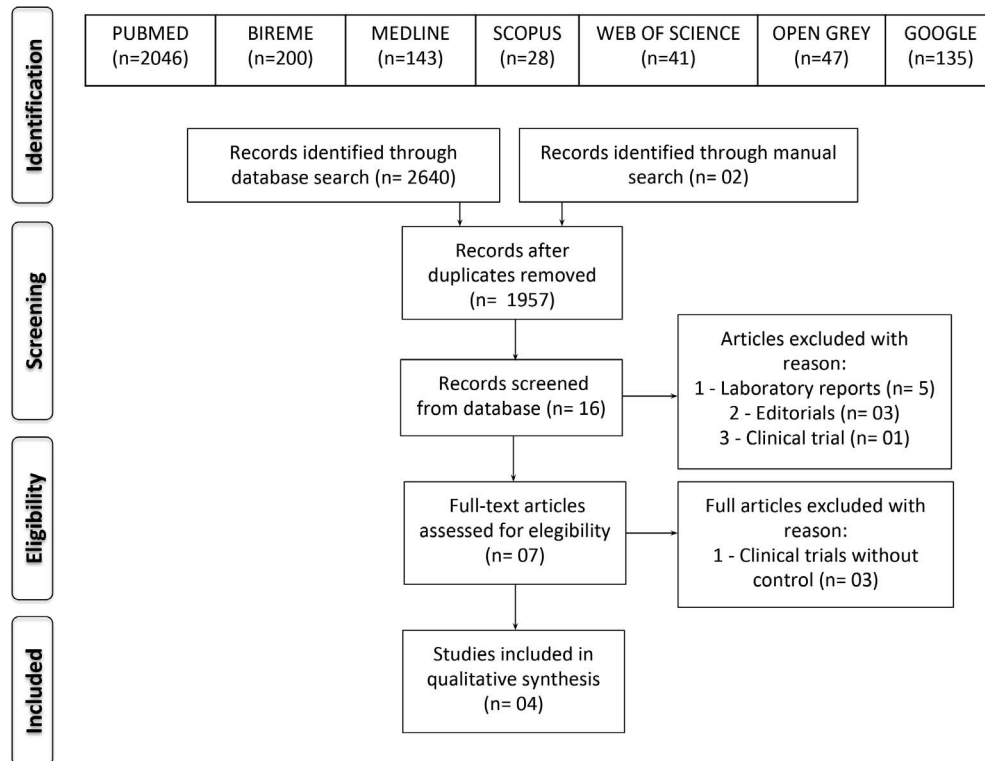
Identification

| PUBMED (n=2046) | BIREME (n=200) | MEDLINE (n=143) | SCOPUS (n=28) | WEB OF SCIENCE (n=41) | OPEN GREY (n=47) | GOOGLE (n=135) |
|---|---|---|---|---|---|---|

Records identified through database search (n= 2640)

Records identified through manual search (n= 02)

Screening

Records after duplicates removed (n= 1957)

Records screened from database (n= 16)

Articles excluded with reason:
1 - Laboratory reports (n= 5)
2 - Editorials (n= 03)
3 - Clinical trial (n= 01)

Eligibility

Full-text articles assessed for elegibility (n= 07)

Full articles excluded with reason:
1 - Clinical trials without control (n= 03)

Included

Studies included in qualitative synthesis (n= 04)